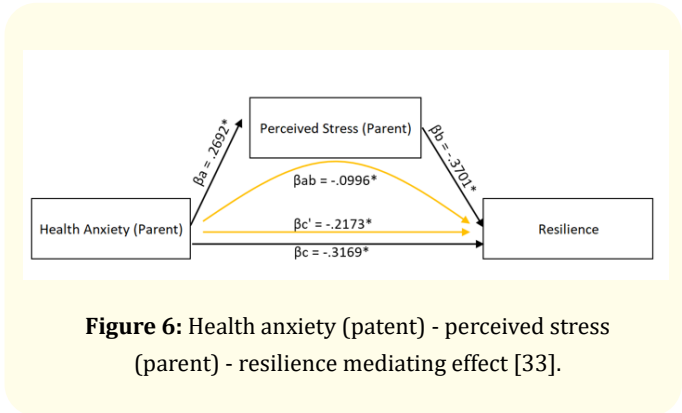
Perceived Stress (Parent)

βa = .2692*

βb = -.3701*

βab = -.0996*

Health Anxiety (Parent)

βc' = -.2173*

βc = -.3169*

Resilience

**Figure 6:** Health anxiety (patent) - perceived stress (parent) - resilience mediating effect [33].